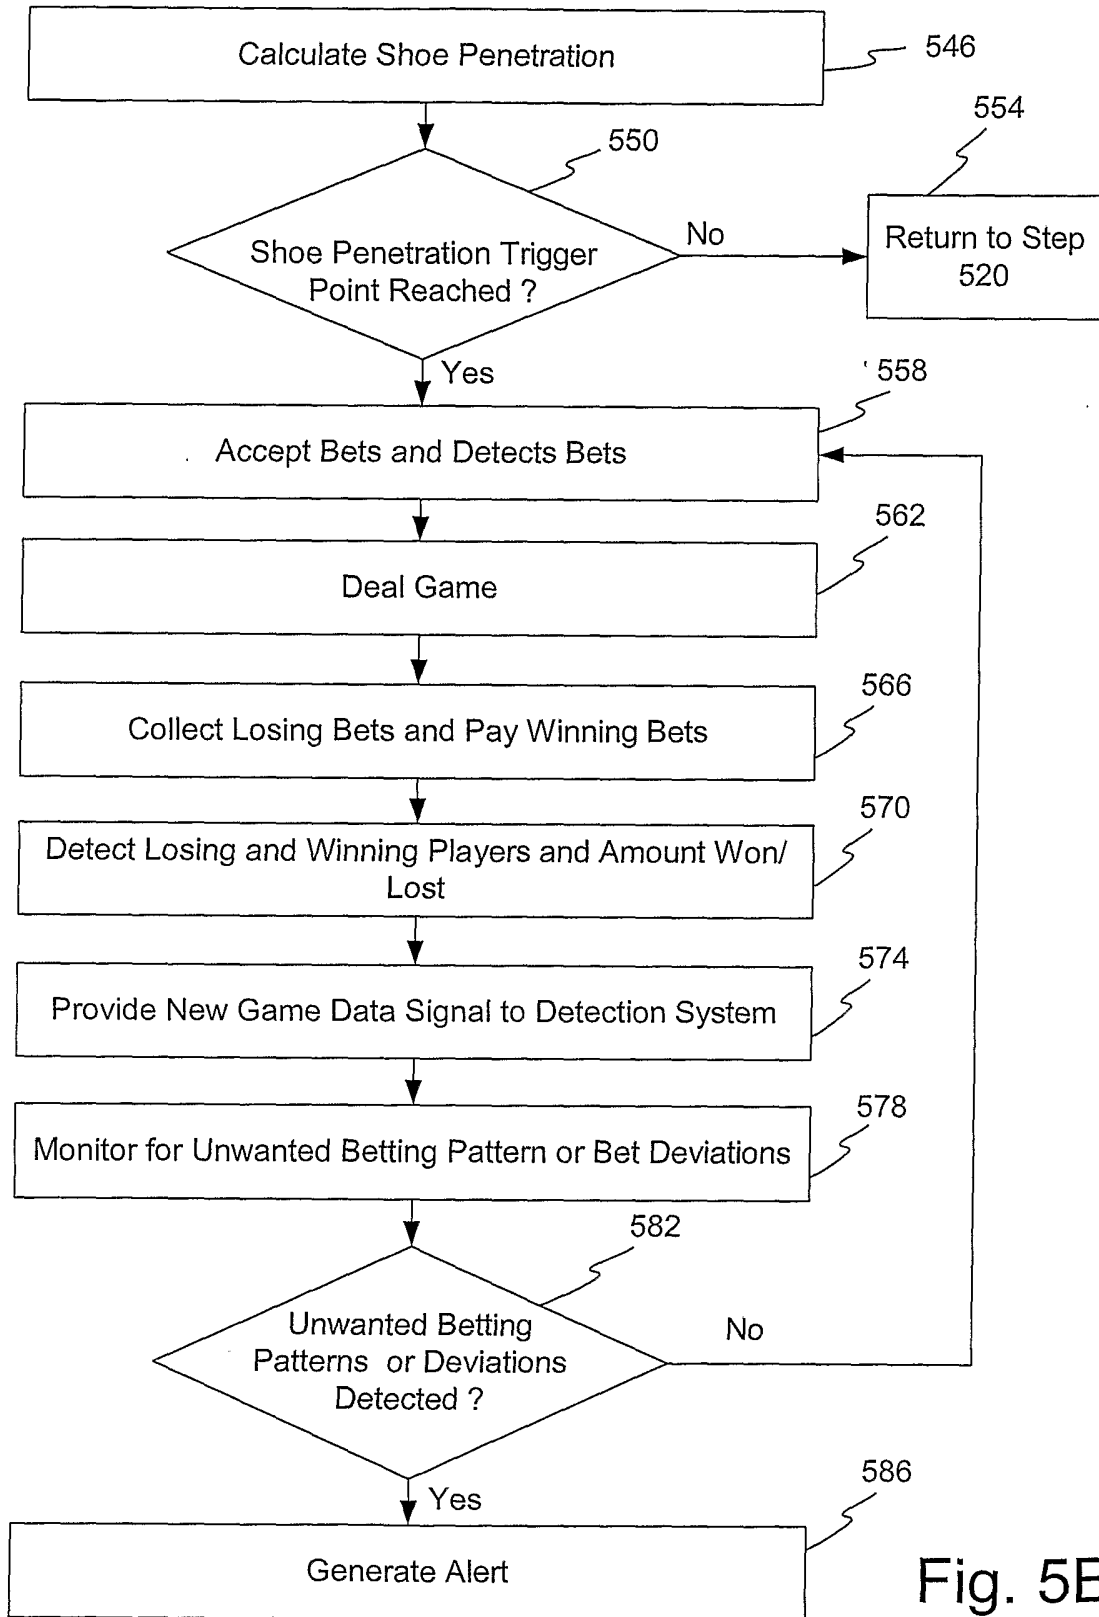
Calculate Shoe Penetration
546

550
Shoe Penetration Trigger Point Reached ?
No
554
Return to Step 520

Yes
558
Accept Bets and Detects Bets

562
Deal Game

566
Collect Losing Bets and Pay Winning Bets

570
Detect Losing and Winning Players and Amount Won/ Lost

574
Provide New Game Data Signal to Detection System

578
Monitor for Unwanted Betting Pattern or Bet Deviations

582
Unwanted Betting Patterns or Deviations Detected ?
No

Yes
586
Generate Alert

Fig. 5E